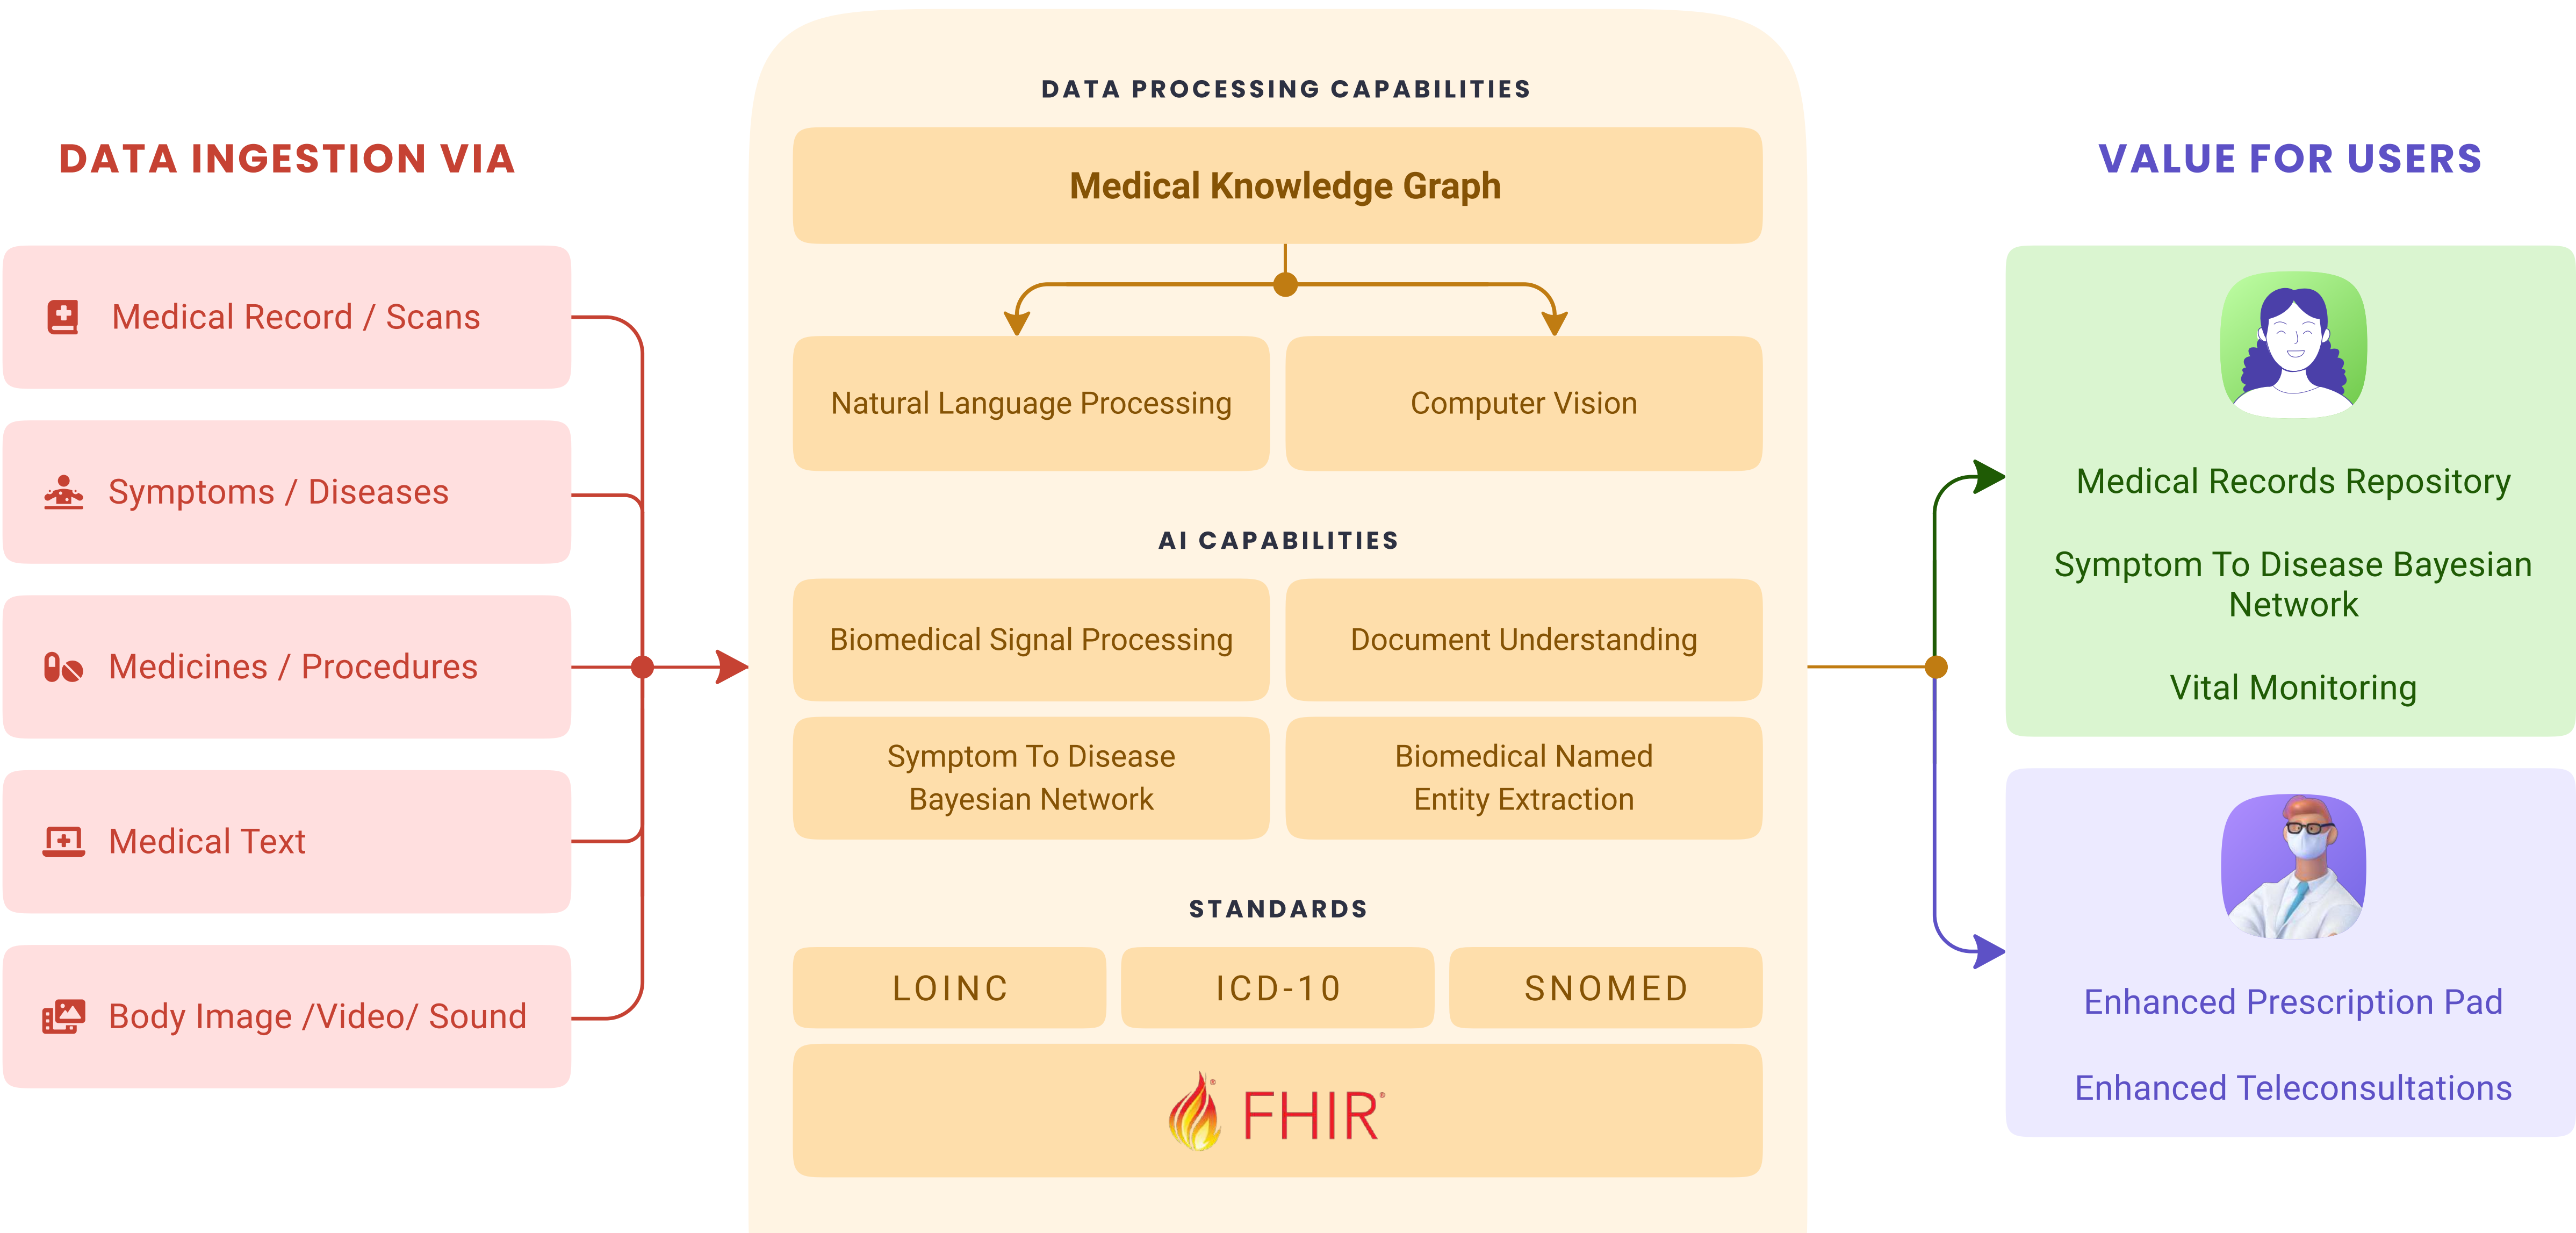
DATA INGESTION VIA

Medical Record / Scans

Symptoms / Diseases

Medicines / Procedures

Medical Text

Body Image /Video/ Sound

DATA PROCESSING CAPABILITIES

Medical Knowledge Graph

Natural Language Processing

Computer Vision

AI CAPABILITIES

Biomedical Signal Processing

Document Understanding

Symptom To Disease Bayesian Network

Biomedical Named Entity Extraction

STANDARDS

LOINC

ICD-10

SNOMED

FHIR®

VALUE FOR USERS

Medical Records Repository

Symptom To Disease Bayesian Network

Vital Monitoring

Enhanced Prescription Pad

Enhanced Teleconsultations